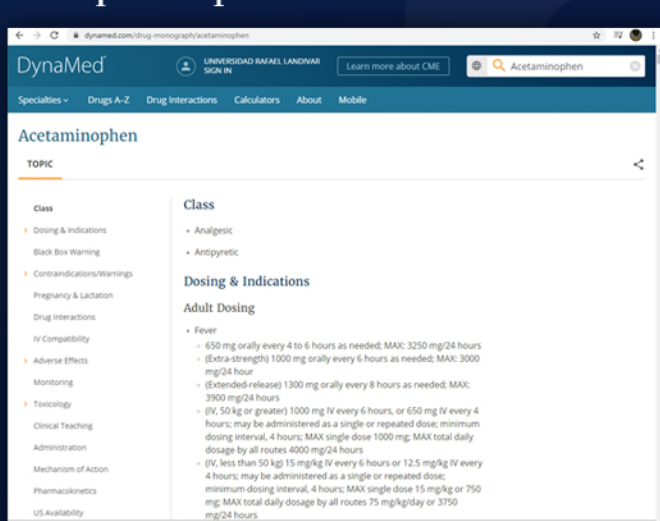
dynamed.com/drug-monograph/acetaminophen

DynaMed

UNIVERSIDAD RAFAEL LANDIVAR
SIGN IN

Learn more about CME

Acetaminophen

Specialties
Drugs A-Z
Drug Interactions
Calculators
About
Mobile

Acetaminophen

TOPIC

Class
Dosing & Indications
Black Box Warning
Contraindications/Warnings
Pregnancy & Lactation
Drug Interactions
IV Compatibility
Adverse Effects
Monitoring
Toxicology
Clinical Teaching
Administration
Mechanism of Action
Pharmacokinetics
US Availability

Class

- Analgesic
- Antipyretic

Dosing & Indications

Adult Dosing

- Fever
  - 650 mg orally every 4 to 6 hours as needed; MAX: 3250 mg/24 hours
  - (Extra-strength) 1000 mg orally every 6 hours as needed; MAX: 3000 mg/24 hour
  - (Extended-release) 1300 mg orally every 8 hours as needed; MAX: 3900 mg/24 hours
  - (IV, 50 kg or greater) 1000 mg IV every 6 hours, or 650 mg IV every 4 hours; may be administered as a single or repeated dose; minimum dosing interval, 4 hours; MAX single dose 1000 mg; MAX total daily dosage by all routes 4000 mg/24 hours
  - (IV, less than 50 kg) 15 mg/kg IV every 6 hours or 12.5 mg/kg IV every 4 hours; may be administered as a single or repeated dose; minimum dosing interval, 4 hours; MAX single dose 15 mg/kg or 750 mg; MAX total daily dosage by all routes 75 mg/kg/day or 3750 mg/24 hours